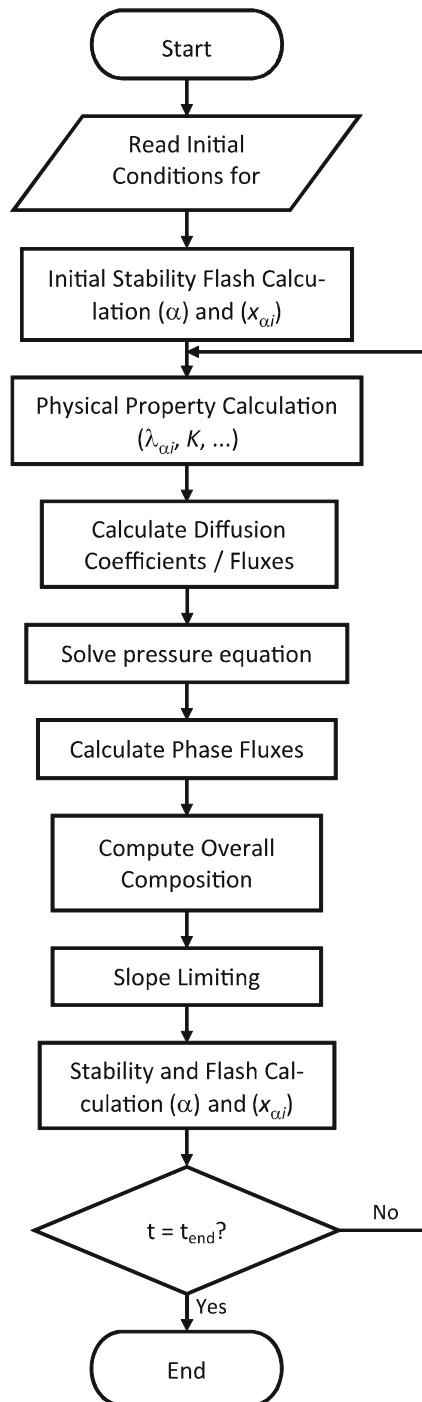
Start

Read Initial Conditions for

Initial Stability Flash Calculation ($\alpha$) and ($x_{\alpha i}$)

Physical Property Calculation ($\lambda_{\alpha i}$, $K$, ...)

Calculate Diffusion Coefficients / Fluxes

Solve pressure equation

Calculate Phase Fluxes

Compute Overall Composition

Slope Limiting

Stability and Flash Calculation ($\alpha$) and ($x_{\alpha i}$)

t = $t_{end}$?

No

Yes

End